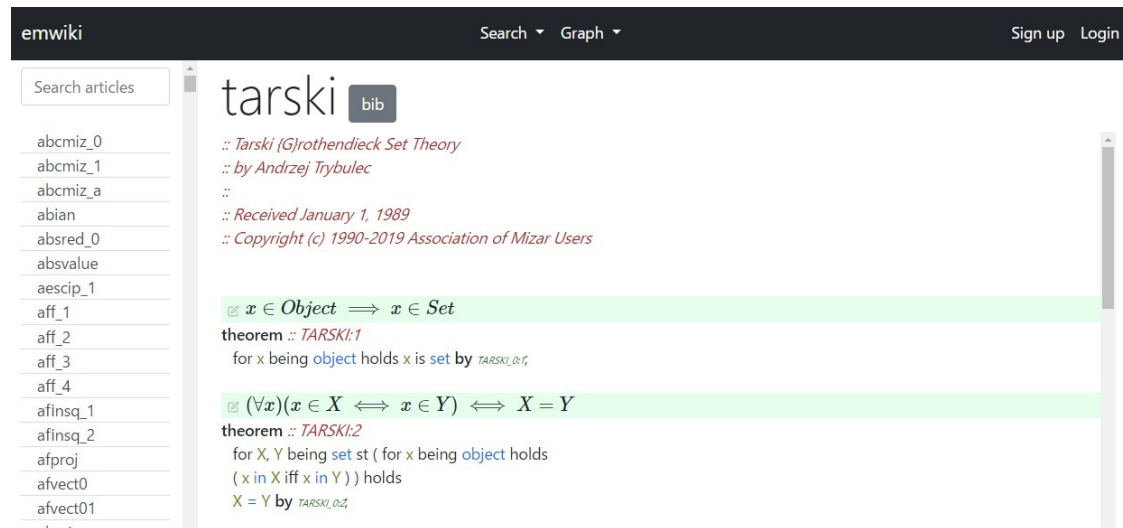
emwiki

Search ▾ Graph ▾

Sign up Login

Search articles

abcmiz_0
abcmiz_1
abcmiz_a
abian
absred_0
absvalue
aescip_1
aff_1
aff_2
aff_3
aff_4
afinsq_1
afinsq_2
afproj
afvect0
afvect01

tarski bib

:: Tarski {G}rothendieck Set Theory
:: by Andrzej Trybulec
::
:: Received January 1, 1989
:: Copyright (c) 1990-2019 Association of Mizar Users

$x \in Object \implies x \in Set$

theorem :: TARSKI:1
for x being object holds x is set by TARSKI_0:1;

$(\forall x)(x \in X \iff x \in Y) \iff X = Y$

theorem :: TARSKI:2
for X, Y being set st ( for x being object holds ( x in X iff x in Y ) ) holds X = Y by TARSKI_0:2;